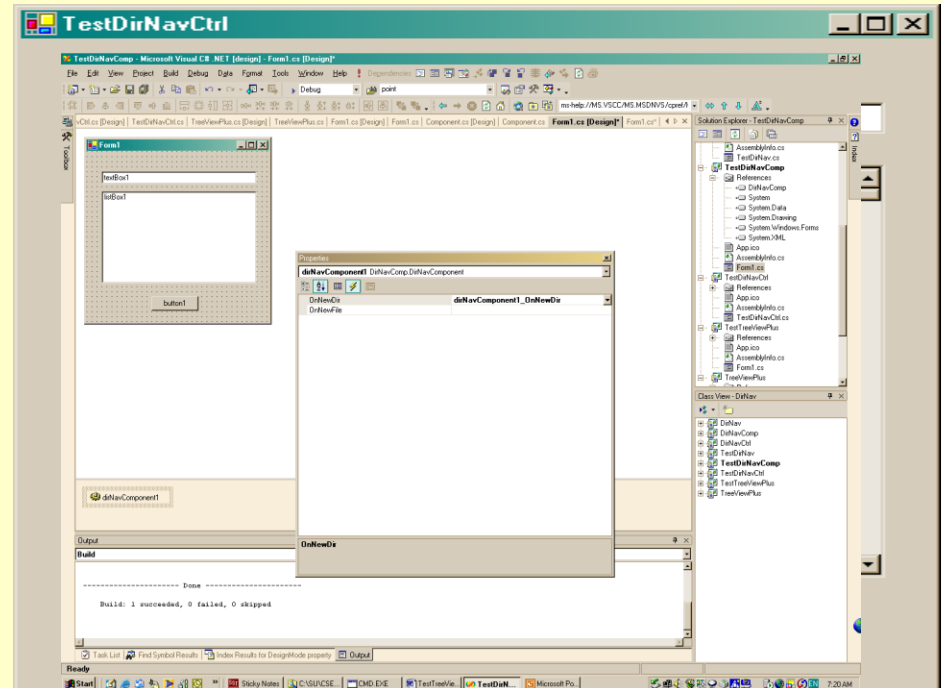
TestDirNavCtrl

TestDirNavComp - Microsoft Visual C# .NET [design] - Form1.cs [Design]*

File Edit View Project Build Debug Data Format Tools Window Help Dependencies

Debug point

ms-help://MS.VSCC/MS.MSDNVS/cpref/

vCtrl.cs [Design] TestDirNavCtrl.cs TreeViewPlus.cs [Design] TreeViewPlus.cs Form1.cs [Design] Form1.cs Component.cs [Design] Component.cs Form1.cs [Design]* Form1.cs*

Toolbox

Form1

textBox1

listBox1

button1

Properties

dirNavComponent1 DirNavComp.DirNavComponent

| OnNewDir | dirNavComponent1_OnNewDir |
|---|---|
| OnNewFile | |

OnNewDir

dirNavComponent1

Output

Build

---------------------- Done ----------------------

Build: 1 succeeded, 0 failed, 0 skipped

Task List Find Symbol Results Index Results for DesignMode property Output

Solution Explorer - TestDirNavComp

AssemblyInfo.cs
TestDirNav.cs
TestDirNavComp
References
DirNavComp
System
System.Data
System.Drawing
System.Windows.Forms
System.XML
App.ico
AssemblyInfo.cs
Form1.cs
TestDirNavCtrl
References
App.ico
AssemblyInfo.cs
TestDirNavCtrl.cs
TestTreeViewPlus
References
App.ico
AssemblyInfo.cs
Form1.cs
TreeViewPlus

Class View - DirNav

DirNav
DirNavComp
DirNavCtrl
TestDirNav
TestDirNavComp
TestDirNavCtrl
TestTreeViewPlus
TreeViewPlus

Index

Ready

Start Sticky Notes C:\SU\CSE... CMD.EXE TestTreeVie... TestDirN... Microsoft Po... 7:20 AM